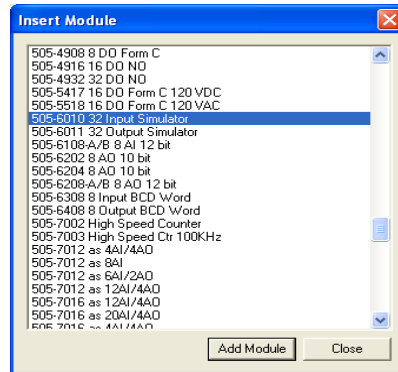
Insert Module

505-4908 8 DO Form C
505-4916 16 DO NO
505-4932 32 DO NO
505-5417 16 DO Form C 120 VDC
505-5518 16 DO Form C 120 VAC
505-6010 32 Input Simulator
505-6011 32 Output Simulator
505-6108-A/B 8 AI 12 bit
505-6202 8 AO 10 bit
505-6204 8 AO 10 bit
505-6208-A/B 8 AO 12 bit
505-6308 8 Input BCD Word
505-6408 8 Output BCD Word
505-7002 High Speed Counter
505-7003 High Speed Ctr 100KHz
505-7012 as 4AI/4AO
505-7012 as 8AI
505-7012 as 6AI/2AO
505-7012 as 12AI/4AO
505-7016 as 12AI/4AO
505-7016 as 20AI/4AO
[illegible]

Add Module
Close